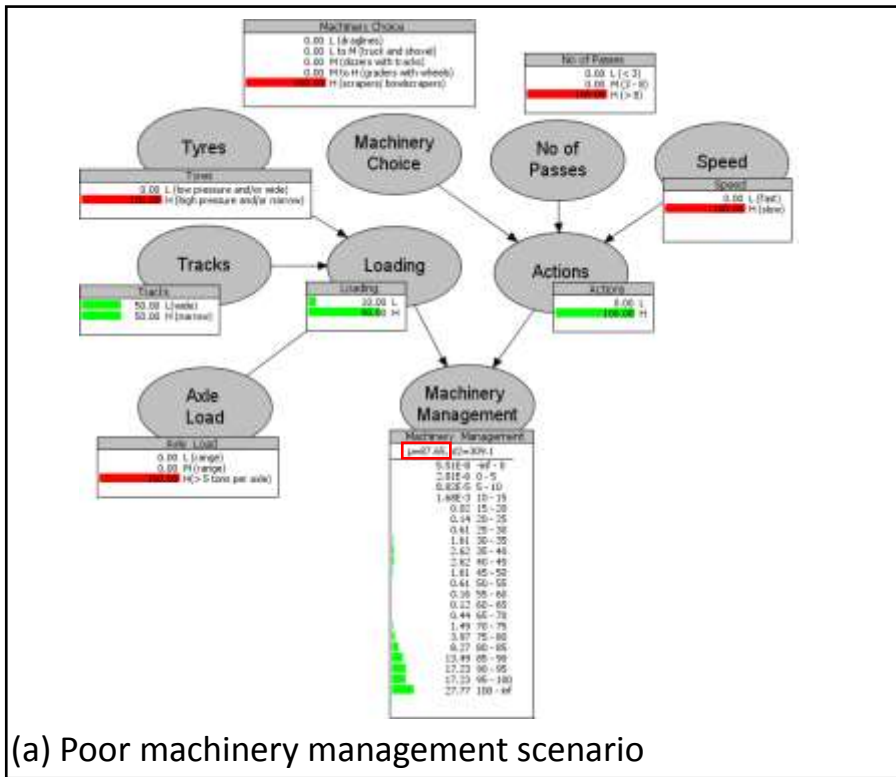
Machinery Choice
0.00 L (draglines)
0.00 L to M (truck and shovel)
0.00 M (dozers with tracks)
0.00 M to H (graders with wheels)
100.00 H (scrapers/ bowlscrapers)

No of Passes
0.00 L (< 3)
0.00 M (3 - 8)
100.00 H (> 8)

Tyres

Tyres
0.00 L (low pressure and/or wide)
100.00 H (high pressure and/or narrow)

Machinery Choice

No of Passes

Speed

Speed
0.00 L (fast)
100.00 H (slow)

Tracks

Tracks
50.00 L (wide)
50.00 H (narrow)

Loading

Loading
10.00 L
90.00 H

Actions

Actions
0.00 L
100.00 H

Axle Load

Axle Load
0.00 L (range)
0.00 M (range)
100.00 H (> 5 tons per axle)

Machinery Management

Machinery Management
μ=87.45, σ²=309.1
5.51E-8 -inf - 0
2.01E-8 0 - 5
6.83E-5 5 - 10
1.68E-3 10 - 15
0.02 15 - 20
0.14 20 - 25
0.61 25 - 30
1.61 30 - 35
2.62 35 - 40
2.62 40 - 45
1.61 45 - 50
0.61 50 - 55
0.16 55 - 60
0.12 60 - 65
0.44 65 - 70
1.49 70 - 75
3.97 75 - 80
8.27 80 - 85
13.49 85 - 90
17.23 90 - 95
17.23 95 - 100
27.77 100 - inf

(a) Poor machinery management scenario